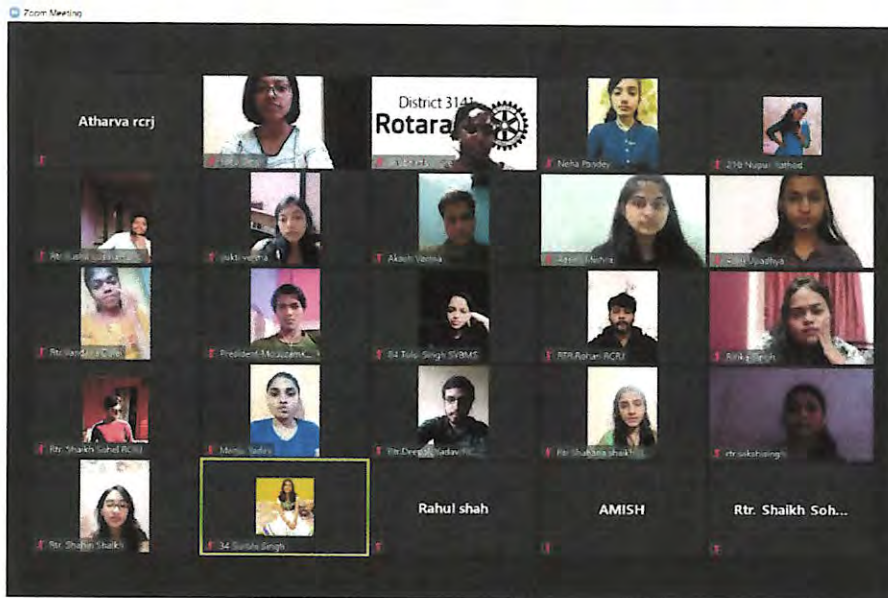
Zoom Meeting

Atharva rcrj

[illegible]

District 3141
Rotara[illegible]

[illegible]

Neha Pandey

216 Nupur Rathod

Rtr. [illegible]

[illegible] verma

Akash Verma

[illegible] Mehta

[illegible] Upadhya

Rtr. Vandana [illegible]

President Mouzzam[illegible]

84 Tulsi Singh SVBMS

RTR Rohan RCRJ

Ritika Singh

Rtr. Shaikh Sohel RCRJ

Meenu Yadav

Rtr. Deep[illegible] Yadav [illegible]

Rtr. Shabana Shaikh

rtr.sakshisingh

Rtr. Shahin Shaikh

34 Surbhi Singh

Rahul shah

AMISH

Rtr. Shaikh Soh...